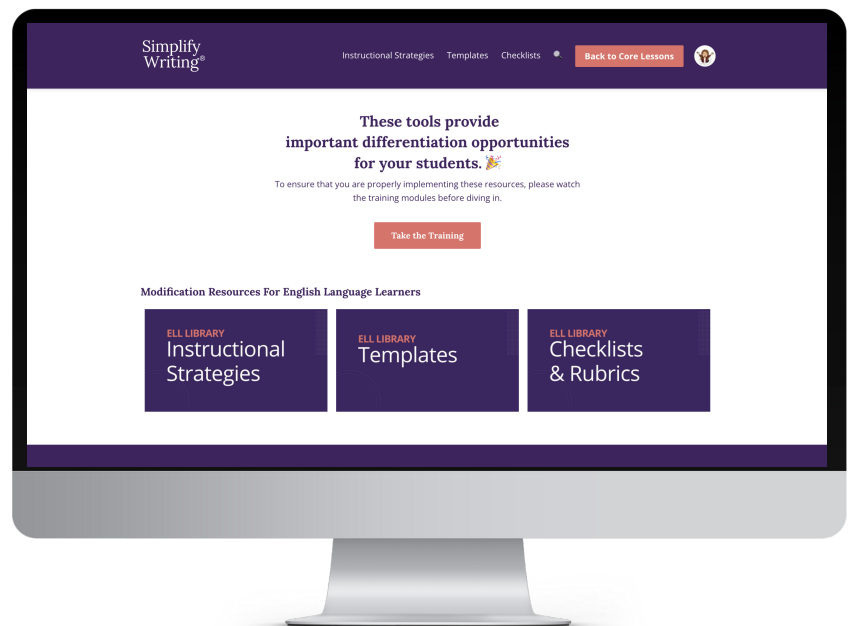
Simplify Writing®

Instructional Strategies Templates Checklists

Back to Core Lessons

These tools provide important differentiation opportunities for your students. 🎉

To ensure that you are properly implementing these resources, please watch the training modules before diving in.

Take the Training

Modification Resources For English Language Learners

ELL LIBRARY
Instructional Strategies

ELL LIBRARY
Templates

ELL LIBRARY
Checklists & Rubrics